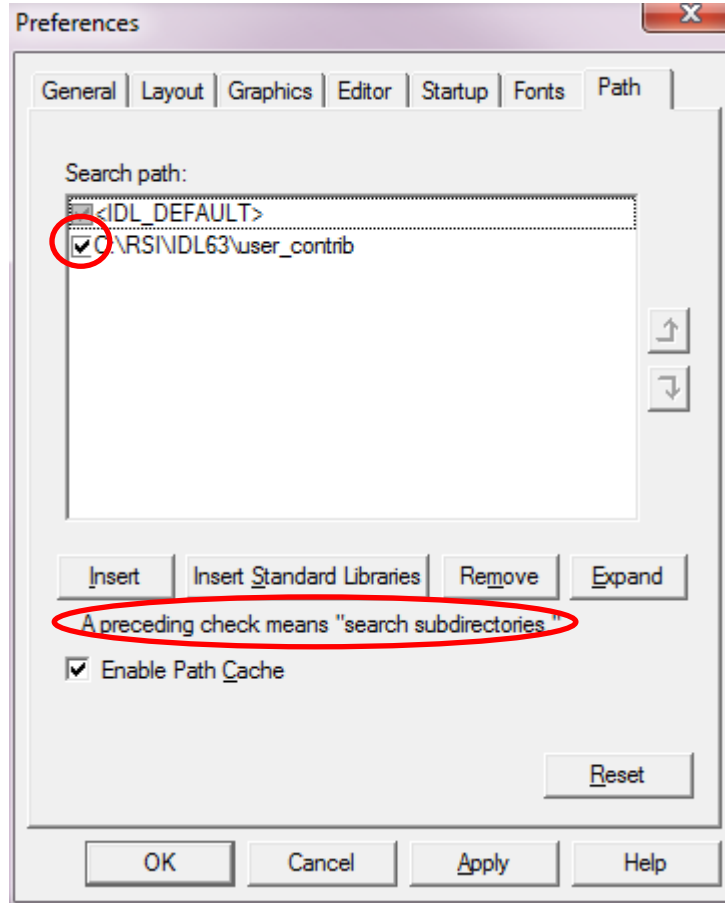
Preferences

General | Layout | Graphics | Editor | Startup | Fonts | Path

Search path:

<IDL_DEFAULT>

C:\RSI\IDL63\user_contrib

Insert | Insert Standard Libraries | Remove | Expand

A preceding check means "search subdirectories."

Enable Path Cache

Reset

OK | Cancel | Apply | Help